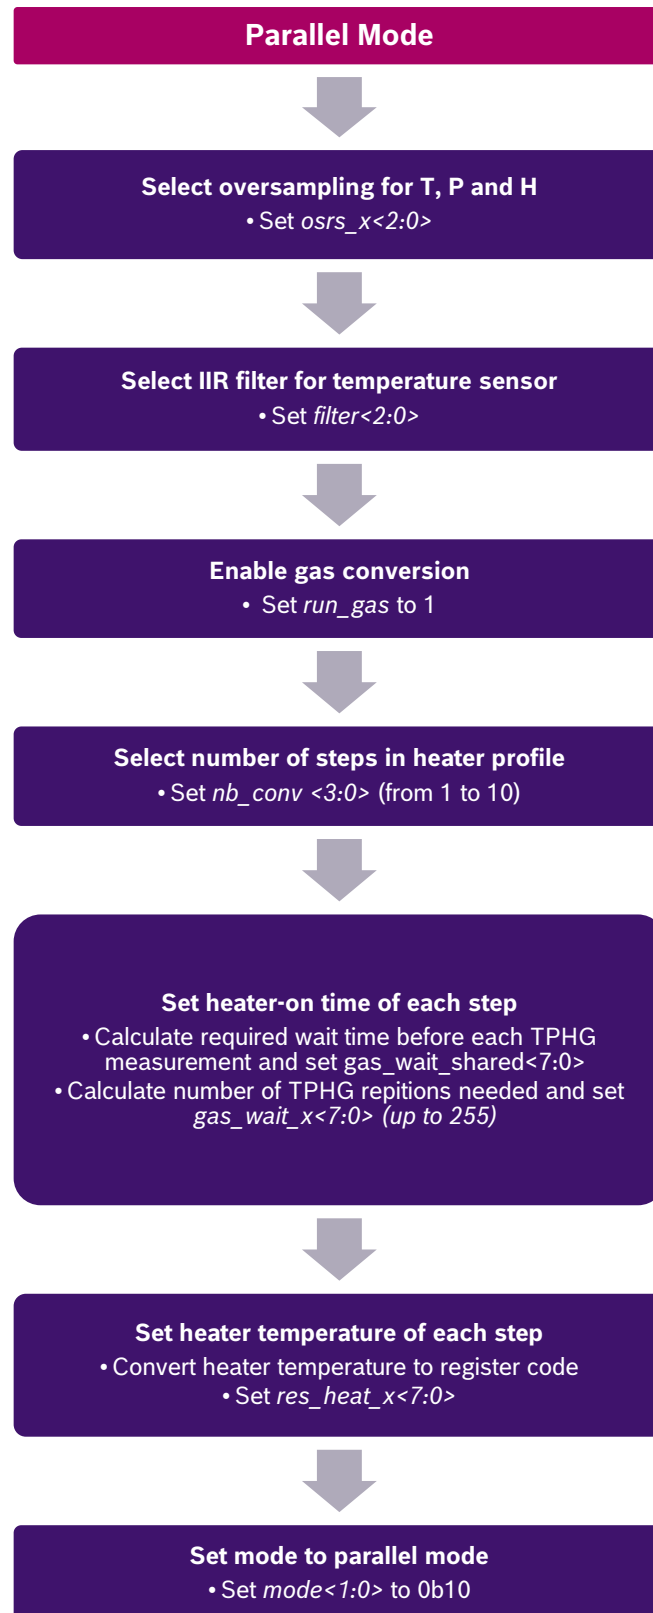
Parallel Mode

Select oversampling for T, P and H
• Set osrs_x<2:0>

Select IIR filter for temperature sensor
• Set filter<2:0>

Enable gas conversion
• Set run_gas to 1

Select number of steps in heater profile
• Set nb_conv <3:0> (from 1 to 10)

Set heater-on time of each step
• Calculate required wait time before each TPHG measurement and set gas_wait_shared<7:0>
• Calculate number of TPHG repitions needed and set gas_wait_x<7:0> (up to 255)

Set heater temperature of each step
• Convert heater temperature to register code
• Set res_heat_x<7:0>

Set mode to parallel mode
• Set mode<1:0> to 0b10